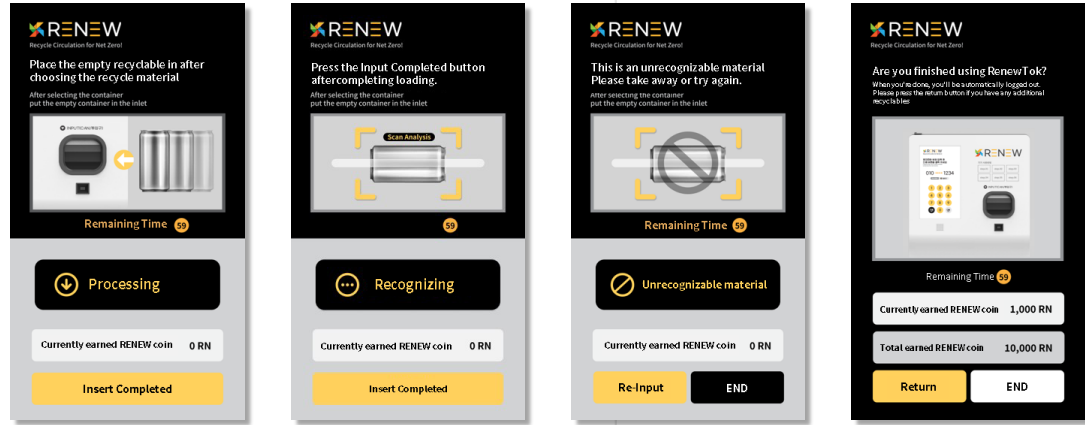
RENEW
Recycle Circulation for Net Zero!

Place the empty recyclable in after choosing the recycle material

After selecting the container put the empty container in the inlet

Remaining Time 59

Processing

Currently earned RENEW coin 0 RN

Insert Completed

RENEW
Recycle Circulation for Net Zero!

Press the Input Completed button aftercompleting loading.

After selecting the container put the empty container in the inlet

Scan Analysis

59

Recognizing

Currently earned RENEW coin 0 RN

Insert Completed

RENEW
Recycle Circulation for Net Zero!

This is an unrecognizable material Please take away or try again.

After selecting the container put the empty container in the inlet

Remaining Time 59

Unrecognizable material

Currently earned RENEW coin 0 RN

Re-Input

END

RENEW
Recycle Circulation for Net Zero!

Are you finished using RenewTok?

When you're done, you'll be automatically logged out. Please press the return button if you have any additional recyclables

RENEW

010 1234

Remaining Time 59

Currently earned RENEW coin 1,000 RN

Total earned RENEW coin 10,000 RN

Return

END